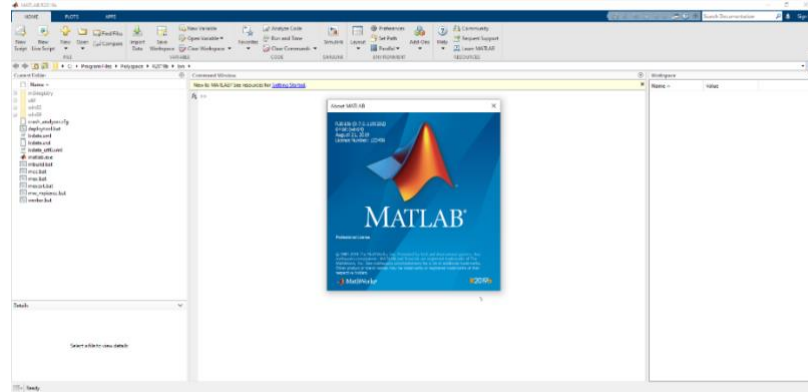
MATLAB R2018a

HOME PLOTS APPS

Search Documentation

New Script New Live Script New Open Find Files Compare Import Data Save Workspace New Variable Open Variable Clear Workspace Favorites Analyze Code Run and Time Clear Commands Simulink Layout Preferences Set Path Parallel Add-Ons Help Community Request Support Learn MATLAB

FILE VARIABLE CODE SIMULINK ENVIRONMENT RESOURCES

C: ▸ Program Files ▸ Polyspace ▸ R2018a ▸ bin ▸

Current Folder

Name

m3iregistry
util
win32
win64
crash_analyzer.cfg
deploytool.bat
lcdata.xml
lcdata.xsd
lcdata_utf8.xml
matlab.exe
mbuild.bat
mcc.bat
mex.bat
mexext.bat
mw_mpiexec.bat
worker.bat

Command Window

New to MATLAB? See resources for Getting Started.

fx >>

About MATLAB

R2018a (9.4.0.813654)
64-bit (win64)
February 23, 2018
License Number: 123456

MATLAB

Professional License

© 1984-2018 The MathWorks, Inc. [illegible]

MathWorks

R2018a

Workspace

Name Value

Details

Select a file to view details

Ready